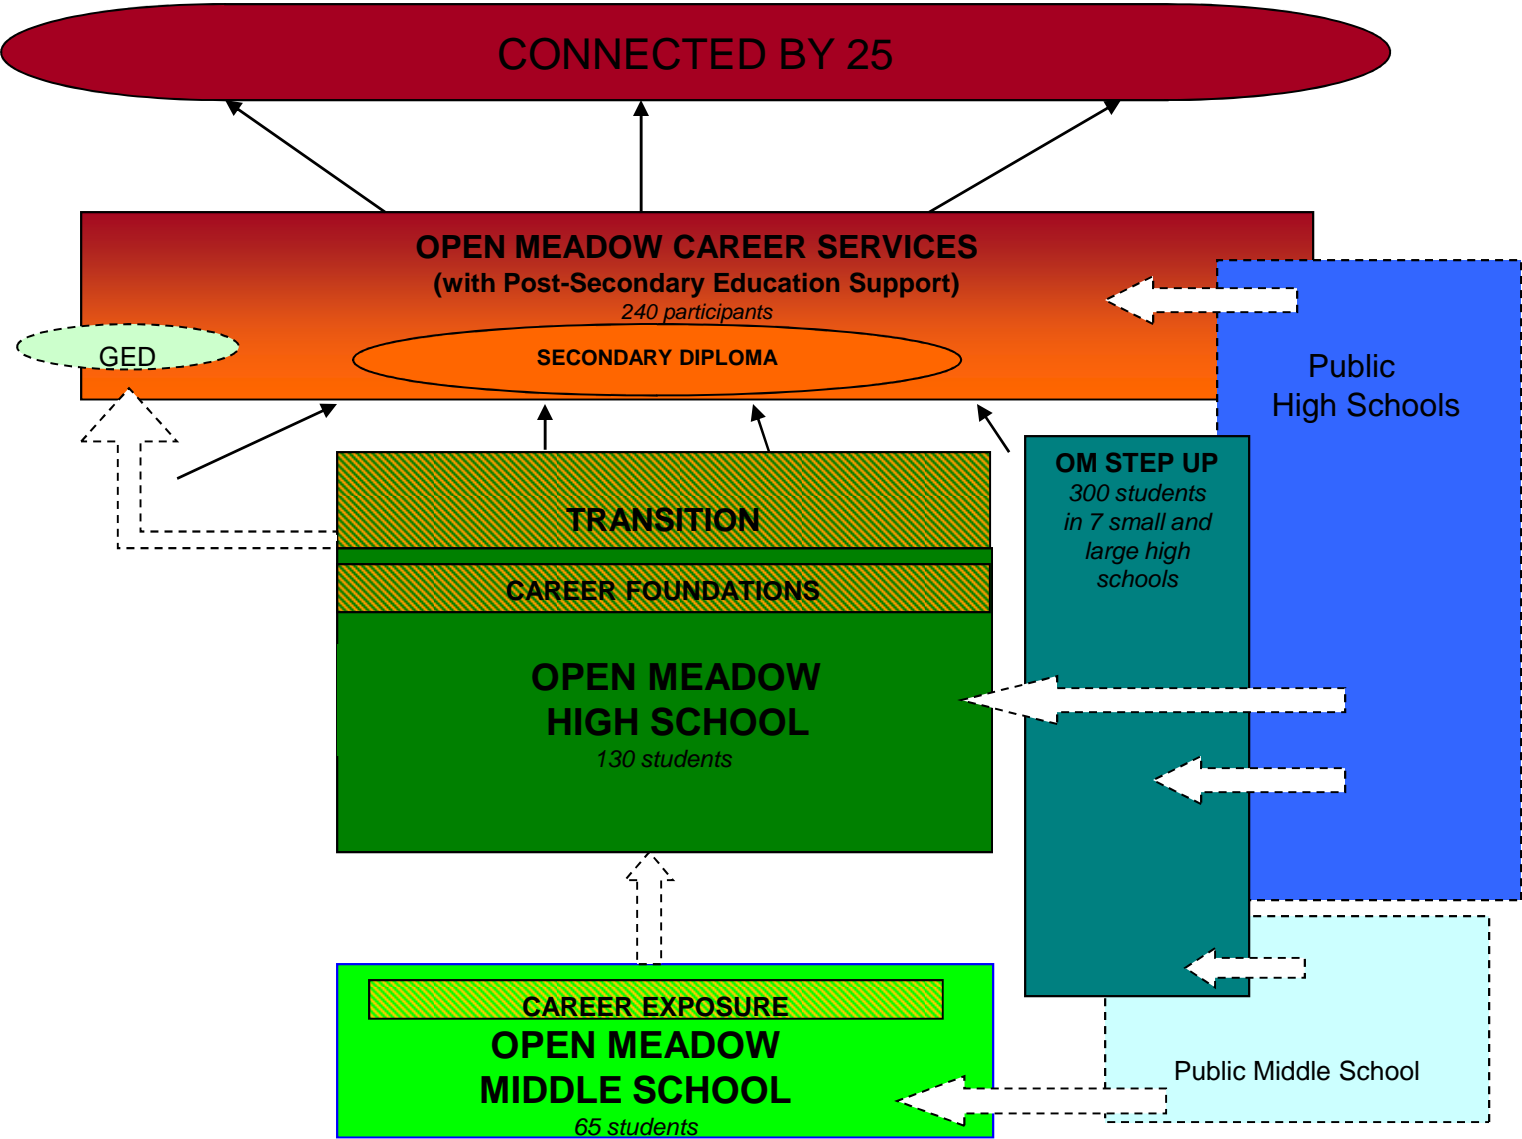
CONNECTED BY 25

OPEN MEADOW CAREER SERVICES
(with Post-Secondary Education Support)
240 participants

GED

SECONDARY DIPLOMA

Public
High Schools

TRANSITION

CAREER FOUNDATIONS

OPEN MEADOW
HIGH SCHOOL
130 students

OM STEP UP
300 students
in 7 small and
large high
schools

CAREER EXPOSURE
OPEN MEADOW
MIDDLE SCHOOL
65 students

Public Middle School